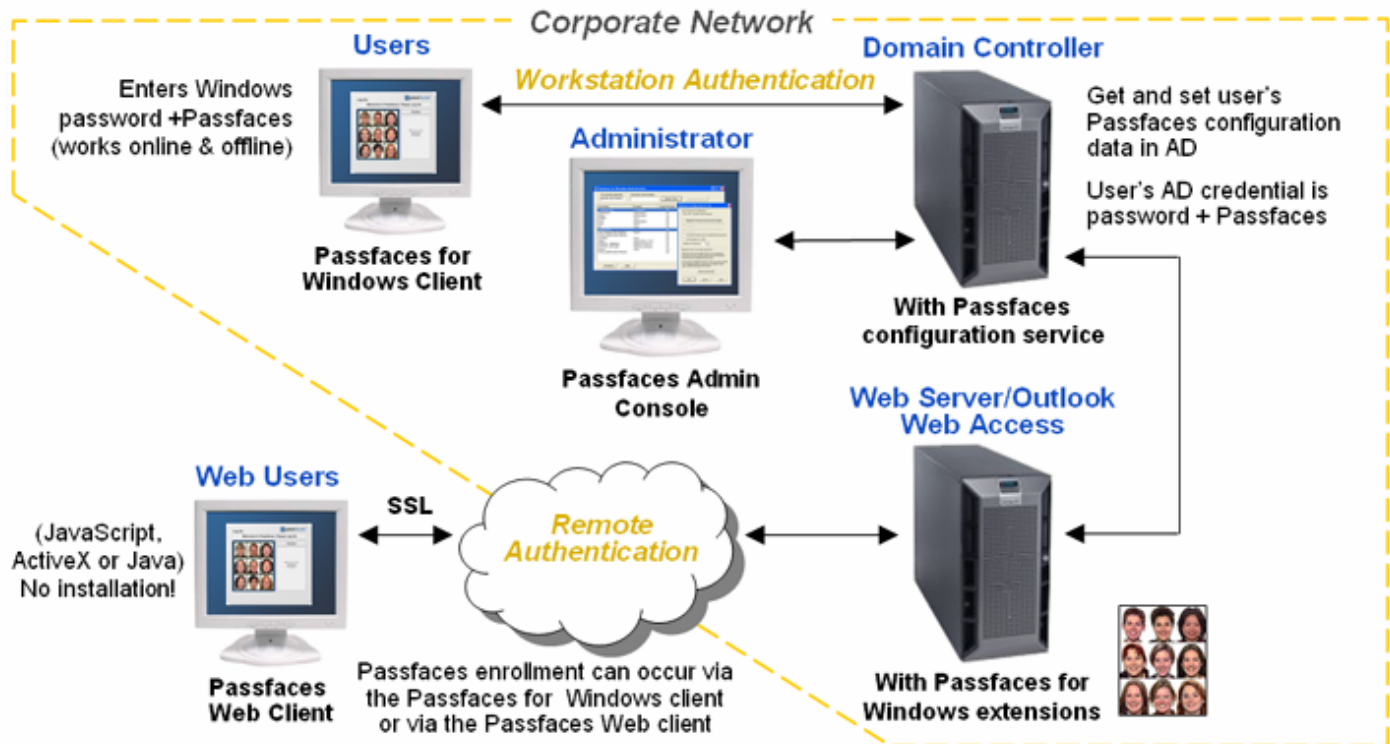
Corporate Network

Users

Enters Windows password +Passfaces (works online & offline)

Passfaces for Windows Client

Workstation Authentication

Domain Controller

Get and set user's Passfaces configuration data in AD

User's AD credential is password + Passfaces

Administrator

Passfaces Admin Console

With Passfaces configuration service

Web Server/Outlook Web Access

Web Users

(JavaScript, ActiveX or Java) No installation!

SSL

Remote Authentication

Passfaces Web Client

Passfaces enrollment can occur via the Passfaces for Windows client or via the Passfaces Web client

With Passfaces for Windows extensions